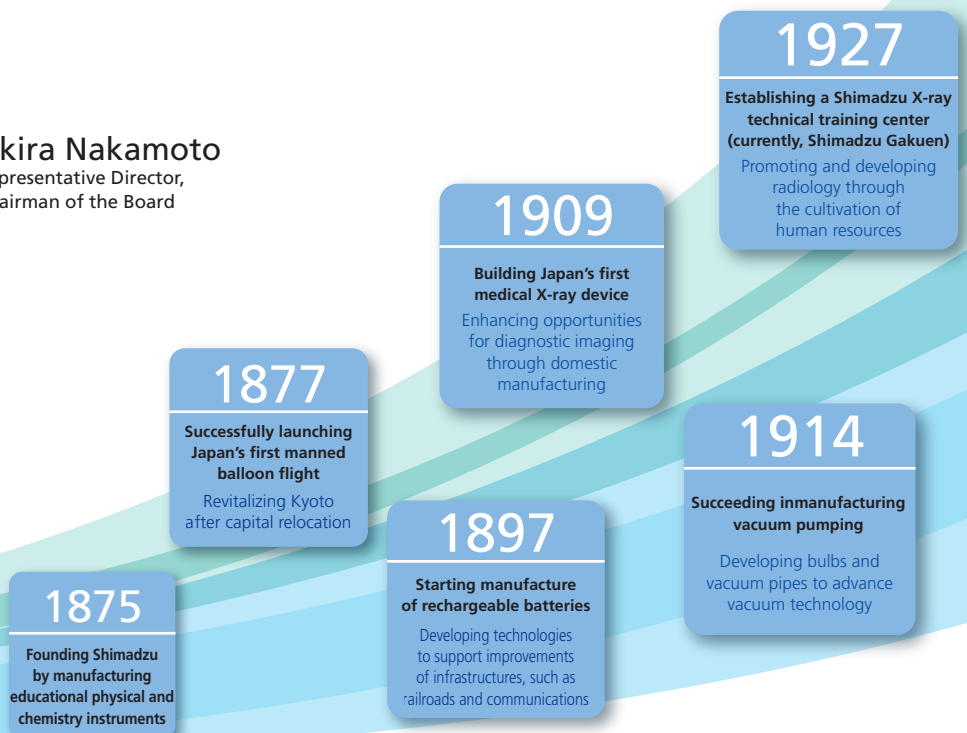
kira Nakamoto
presentative Director,
airman of the Board

1927
Establishing a Shimadzu X-ray technical training center (currently, Shimadzu Gakuen)
Promoting and developing radiology through the cultivation of human resources

1909
Building Japan's first medical X-ray device
Enhancing opportunities for diagnostic imaging through domestic manufacturing

1877
Successfully launching Japan's first manned balloon flight
Revitalizing Kyoto after capital relocation

1914
Succeeding inmanufacturing vacuum pumping
Developing bulbs and vacuum pipes to advance vacuum technology

1897
Starting manufacture of rechargeable batteries
Developing technologies to support improvements of infrastructures, such as railroads and communications

1875
Founding Shimadzu by manufacturing educational physical and chemistry instruments